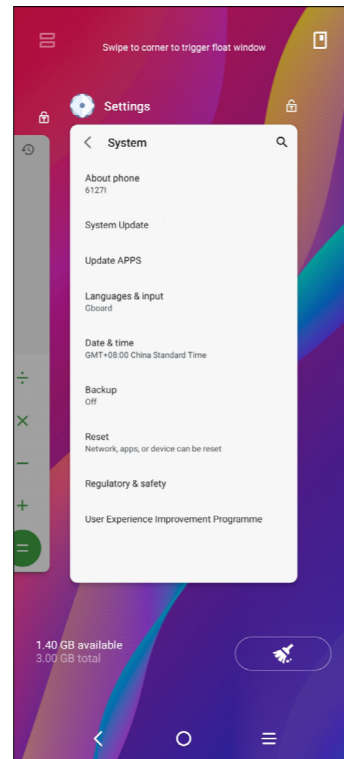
Swipe to corner to trigger float window

Settings

System

About phone
6127I

System Update

Update APPS

Languages & input
Gboard

Date & time
GMT+08:00 China Standard Time

Backup
Off

Reset
Network, apps, or device can be reset

Regulatory & safety

User Experience Improvement Programme

÷
×
−
+
=

1.40 GB available
3.00 GB total